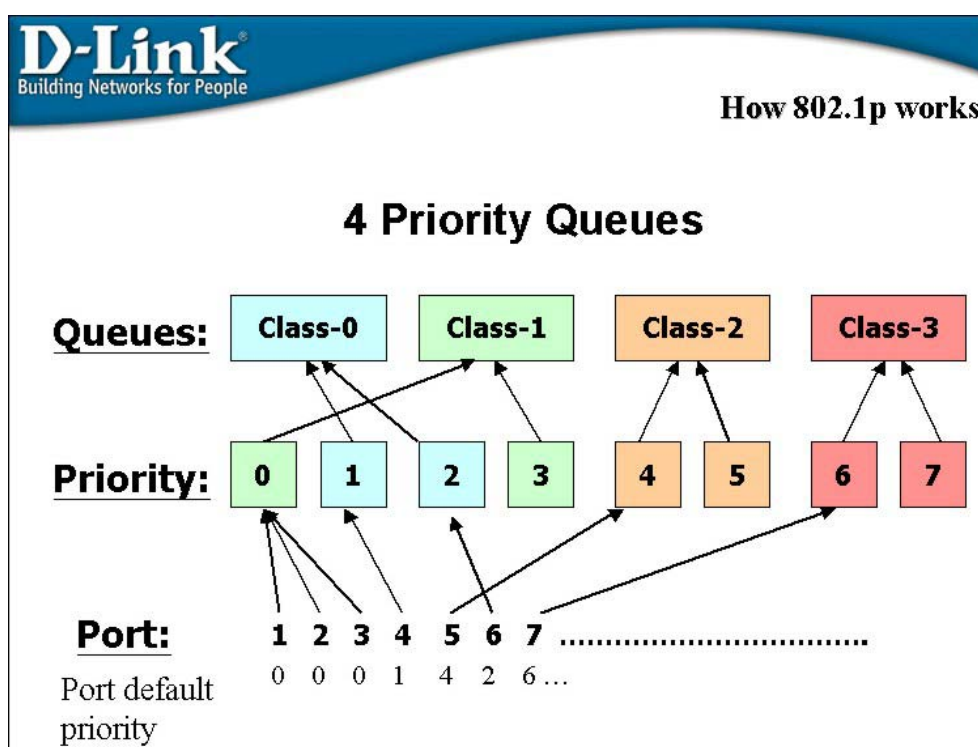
D-Link®
Building Networks for People

How 802.1p works

4 Priority Queues

Queues: Class-0 Class-1 Class-2 Class-3

Priority: 0 1 2 3 4 5 6 7

Port: 1 2 3 4 5 6 7 ................................

Port default priority 0 0 0 1 4 2 6…